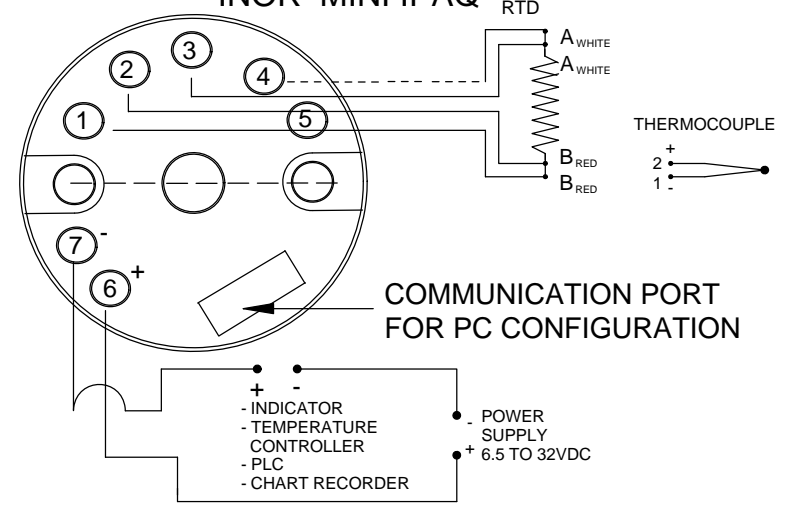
INOR MINIPAQ

RTD

3

2

4

1

5

A WHITE

A WHITE

B RED

B RED

THERMOCOUPLE

2 +

1 -

7 -

6 +

COMMUNICATION PORT FOR PC CONFIGURATION

+ -

- INDICATOR
- TEMPERATURE CONTROLLER
- PLC
- CHART RECORDER

- POWER SUPPLY
+ 6.5 TO 32VDC